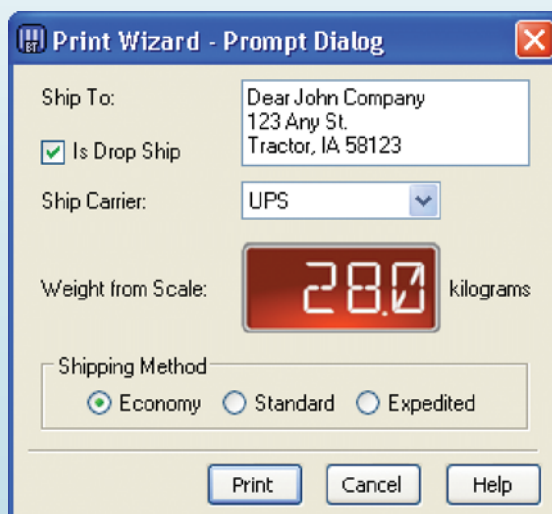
Print Wizard - Prompt Dialog

Ship To:
Dear John Company
123 Any St.
Tractor, IA 58123

Is Drop Ship

Ship Carrier: UPS

Weight from Scale: 28.0 kilograms

Shipping Method
Economy
Standard
Expedited

Print
Cancel
Help